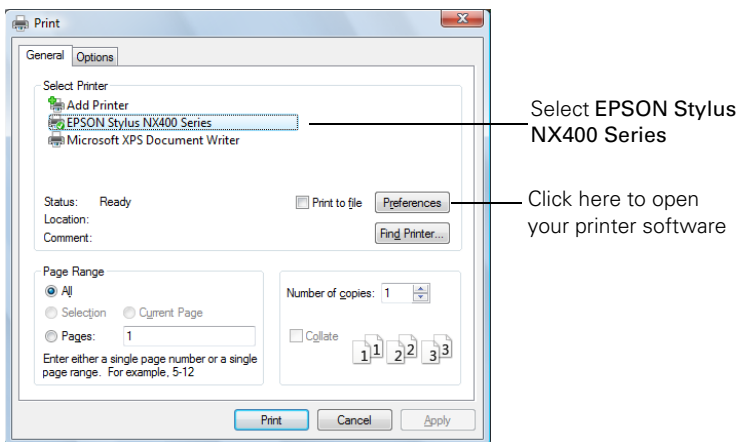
Print

General Options

Select Printer
Add Printer
EPSON Stylus NX400 Series
Microsoft XPS Document Writer

Status: Ready
Location:
Comment:

Print to file

Preferences

Find Printer...

Page Range
All
Selection Current Page
Pages: 1
Enter either a single page number or a single page range. For example, 5-12

Number of copies: 1

Collate
1 1 2 2 3 3

Print Cancel Apply

Select EPSON Stylus NX400 Series

Click here to open your printer software